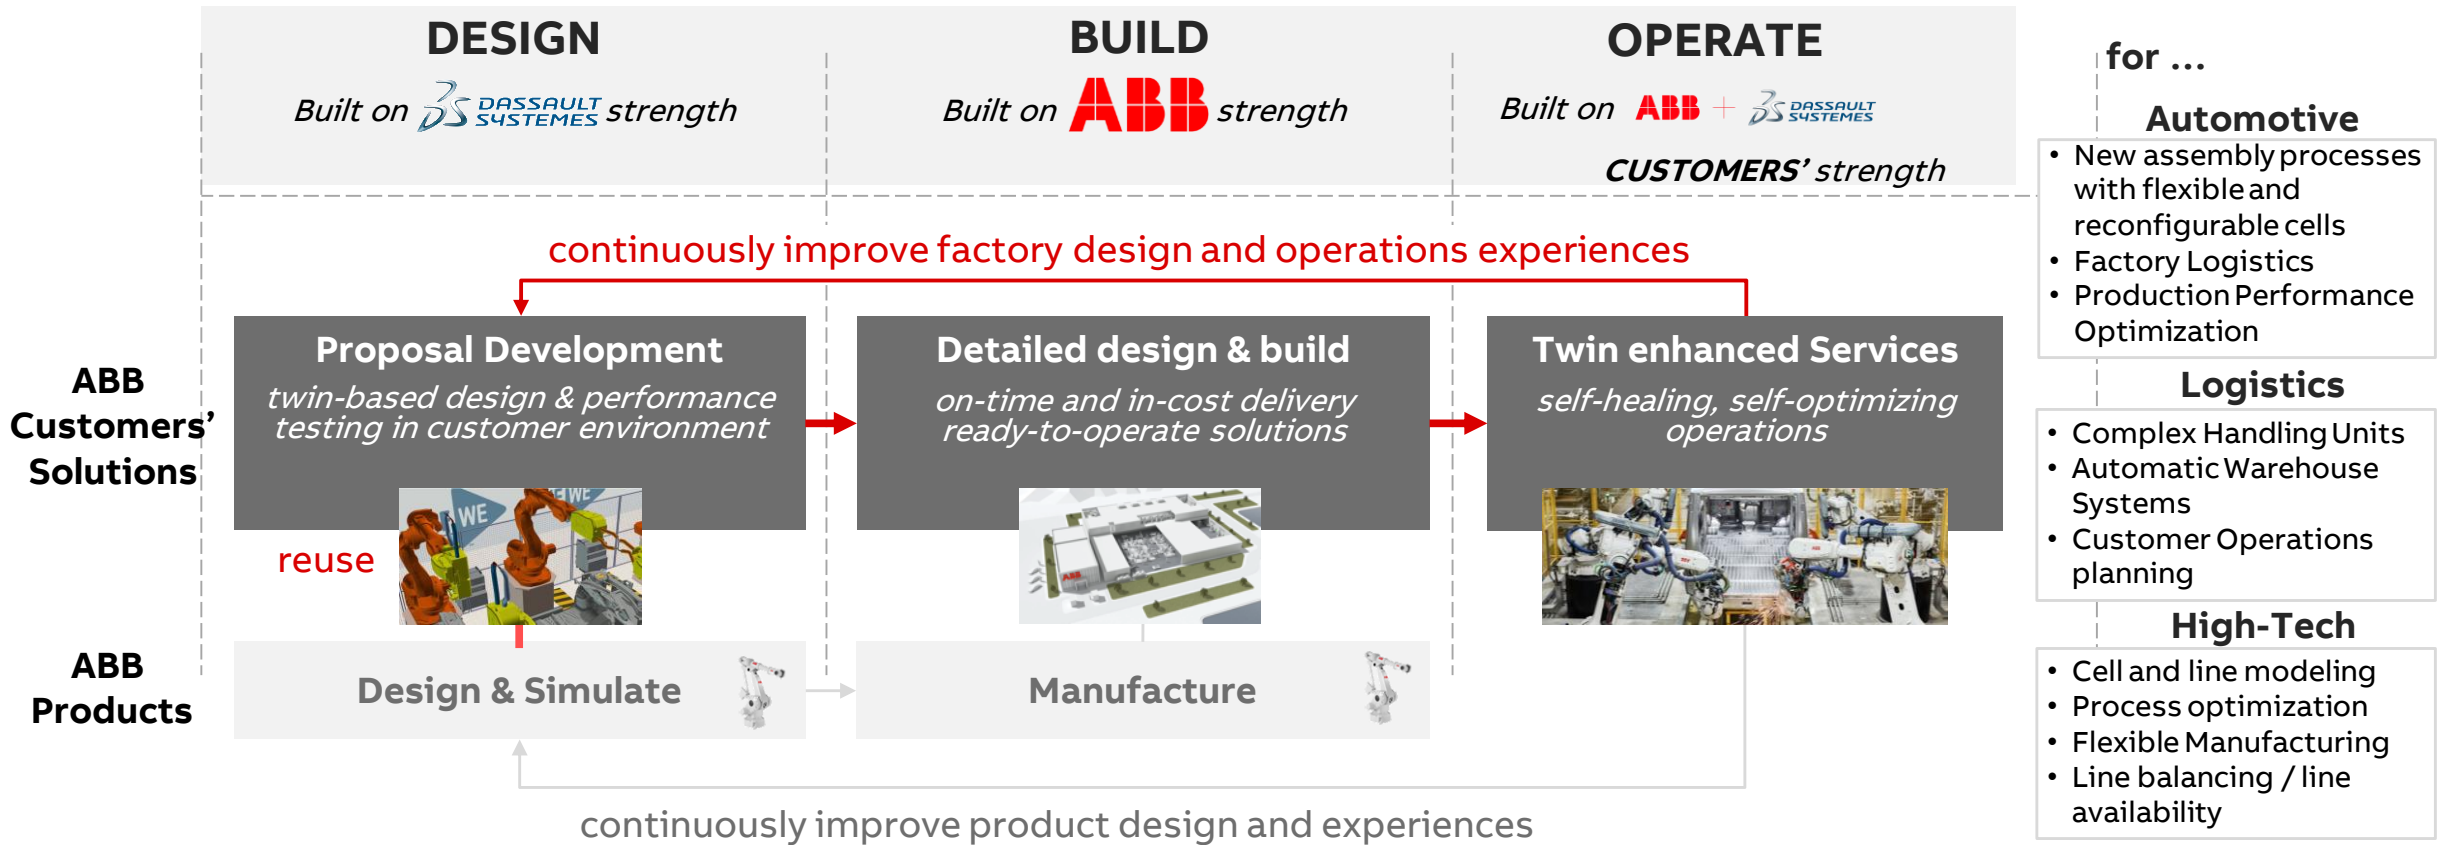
DESIGN

Built on DASSAULT SYSTEMES strength

BUILD

Built on ABB strength

OPERATE

Built on ABB + DASSAULT SYSTEMES

CUSTOMERS' strength

for ...

Automotive

- New assembly processes with flexible and reconfigurable cells
- Factory Logistics
- Production Performance Optimization

continuously improve factory design and operations experiences

ABB Customers' Solutions

Proposal Development

twin-based design & performance testing in customer environment

Detailed design & build

on-time and in-cost delivery ready-to-operate solutions

Twin enhanced Services

self-healing, self-optimizing operations

WE

WE

reuse

Logistics

- Complex Handling Units
- Automatic Warehouse Systems
- Customer Operations planning

High-Tech

- Cell and line modeling
- Process optimization
- Flexible Manufacturing
- Line balancing / line availability

ABB Products

Design & Simulate

Manufacture

continuously improve product design and experiences